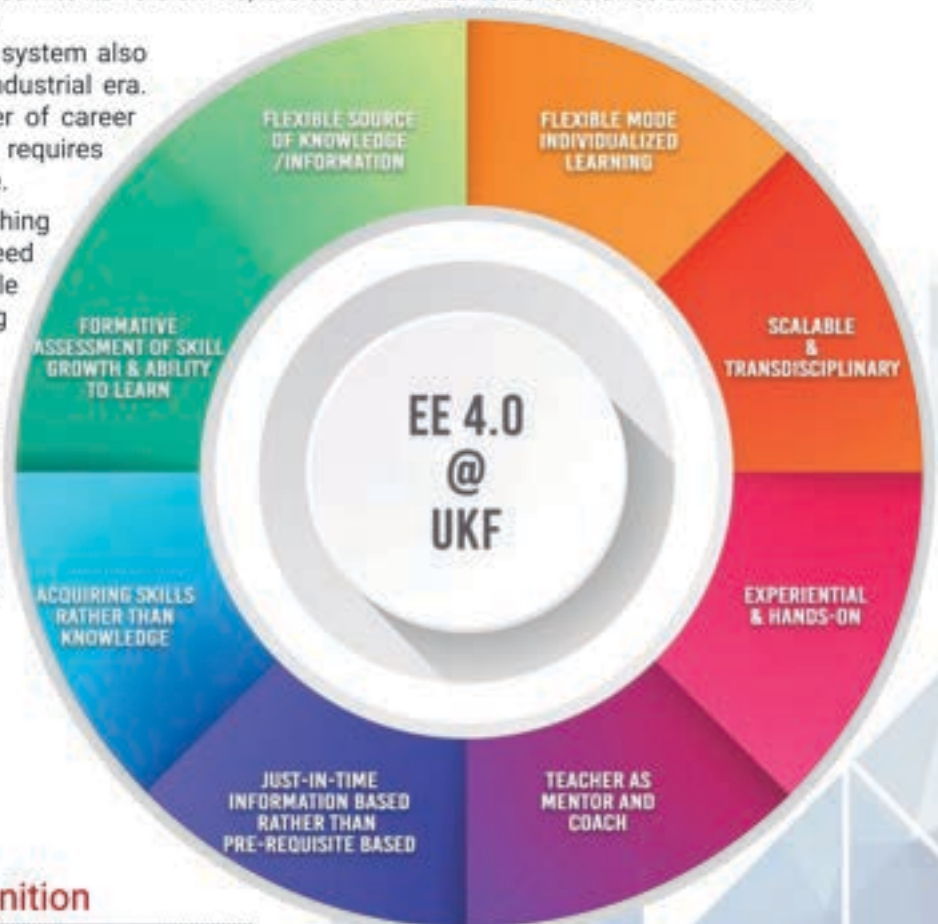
system also
dustrial era.
er of career
requires

hing
eed
le
g

FLEXIBLE SOURCE OF KNOWLEDGE /INFORMATION

FLEXIBLE MODE INDIVIDUALIZED LEARNING

SCALABLE & TRANSDISCIPLINARY

EXPERIENTIAL & HANDS-ON

TEACHER AS MENTOR AND COACH

JUST-IN-TIME INFORMATION BASED RATHER THAN PRE-REQUISITE BASED

ACQUIRING SKILLS RATHER THAN KNOWLEDGE

FORMATIVE ASSESSMENT OF SKILL GROWTH & ABILITY TO LEARN

EE 4.0
@
UKF

nition